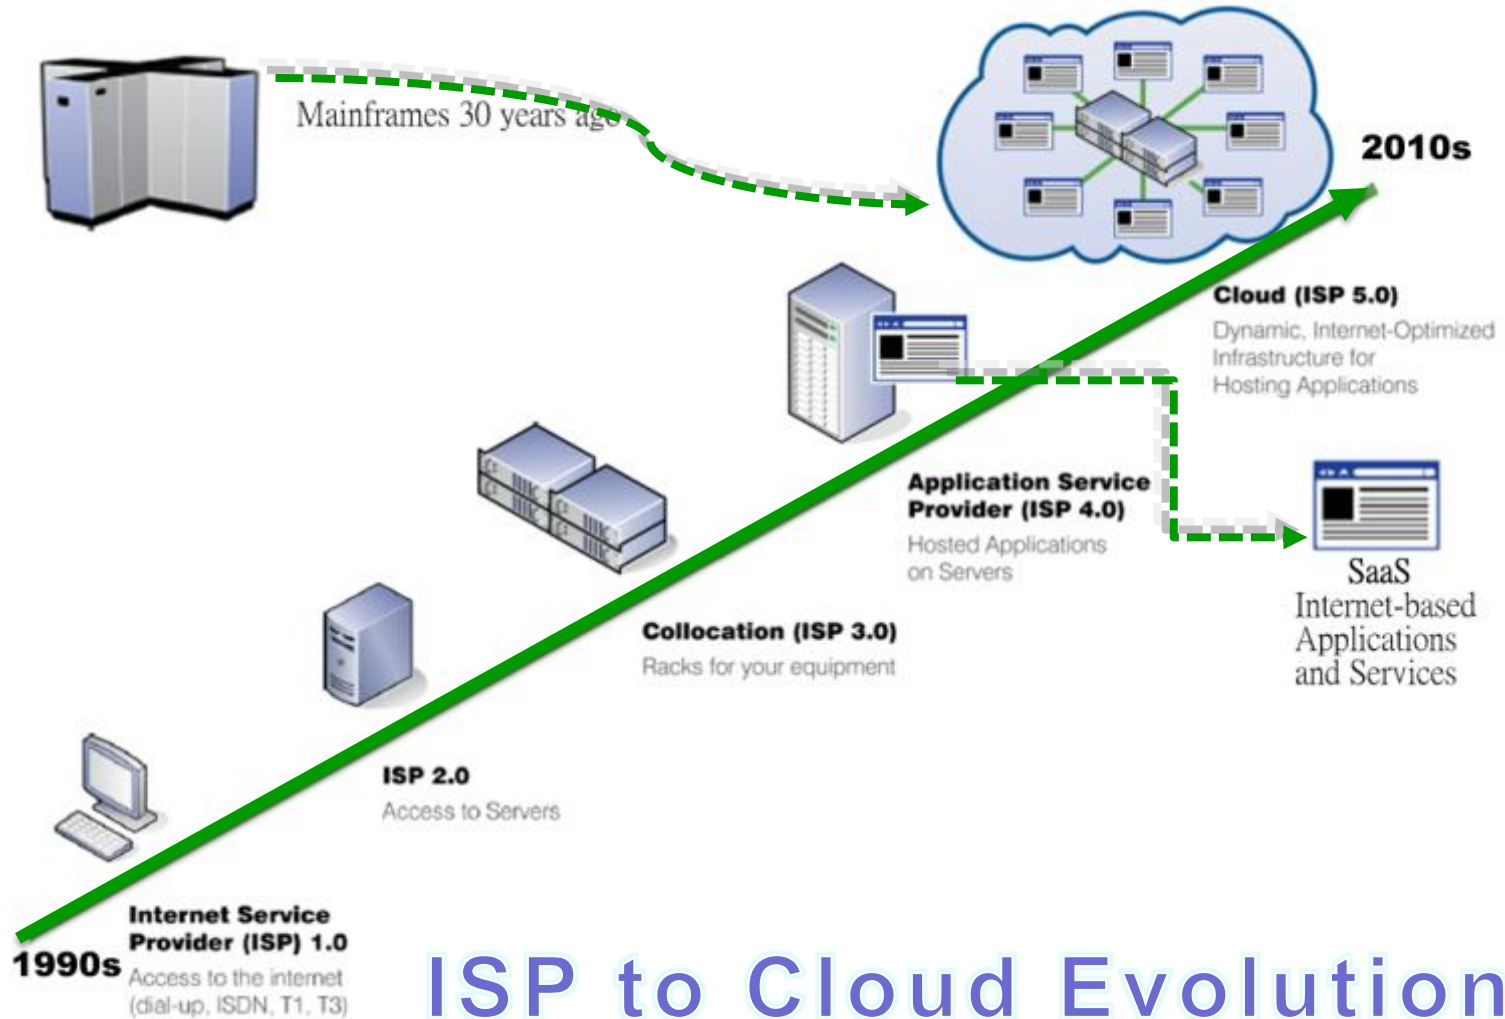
Mainframes 30 years ago

2010s

Cloud (ISP 5.0)
Dynamic, Internet-Optimized Infrastructure for Hosting Applications

Application Service Provider (ISP 4.0)
Hosted Applications on Servers

SaaS
Internet-based Applications and Services

Collocation (ISP 3.0)
Racks for your equipment

ISP 2.0
Access to Servers

1990s

Internet Service Provider (ISP) 1.0
Access to the internet (dial-up, ISDN, T1, T3)

ISP to Cloud Evolution